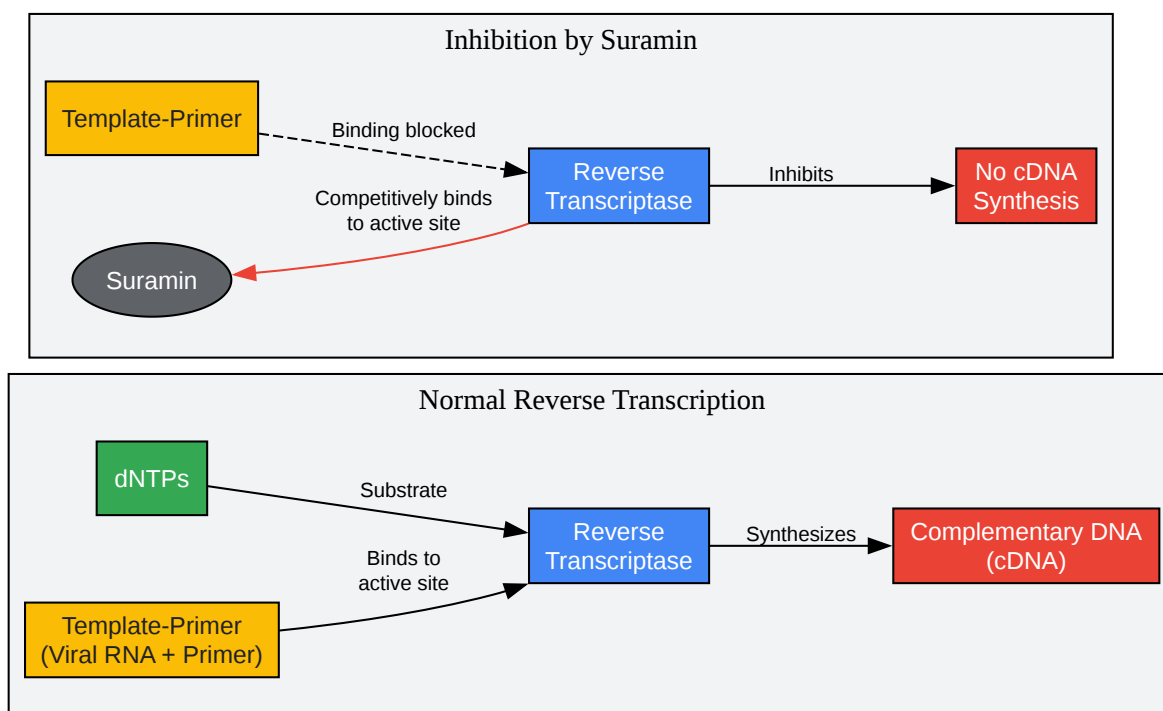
Inhibition by Suramin

Template-Primer

Binding blocked

Reverse Transcriptase

Inhibits

No cDNA Synthesis

Competitively binds to active site

Suramin

Normal Reverse Transcription

dNTPs

Substrate

Reverse Transcriptase

Synthesizes

Complementary DNA (cDNA)

Binds to active site

Template-Primer (Viral RNA + Primer)